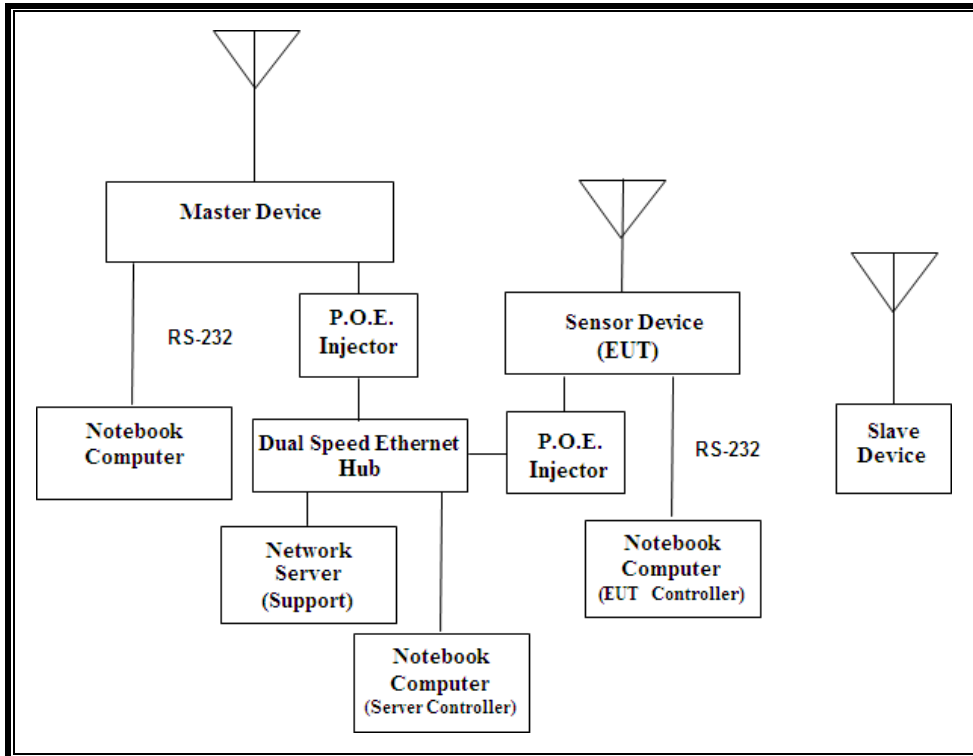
Master Device

RS-232

P.O.E. Injector

Sensor Device (EUT)

Slave Device

Notebook Computer

Dual Speed Ethernet Hub

P.O.E. Injector

RS-232

Network Server (Support)

Notebook Computer (EUT Controller)

Notebook Computer (Server Controller)